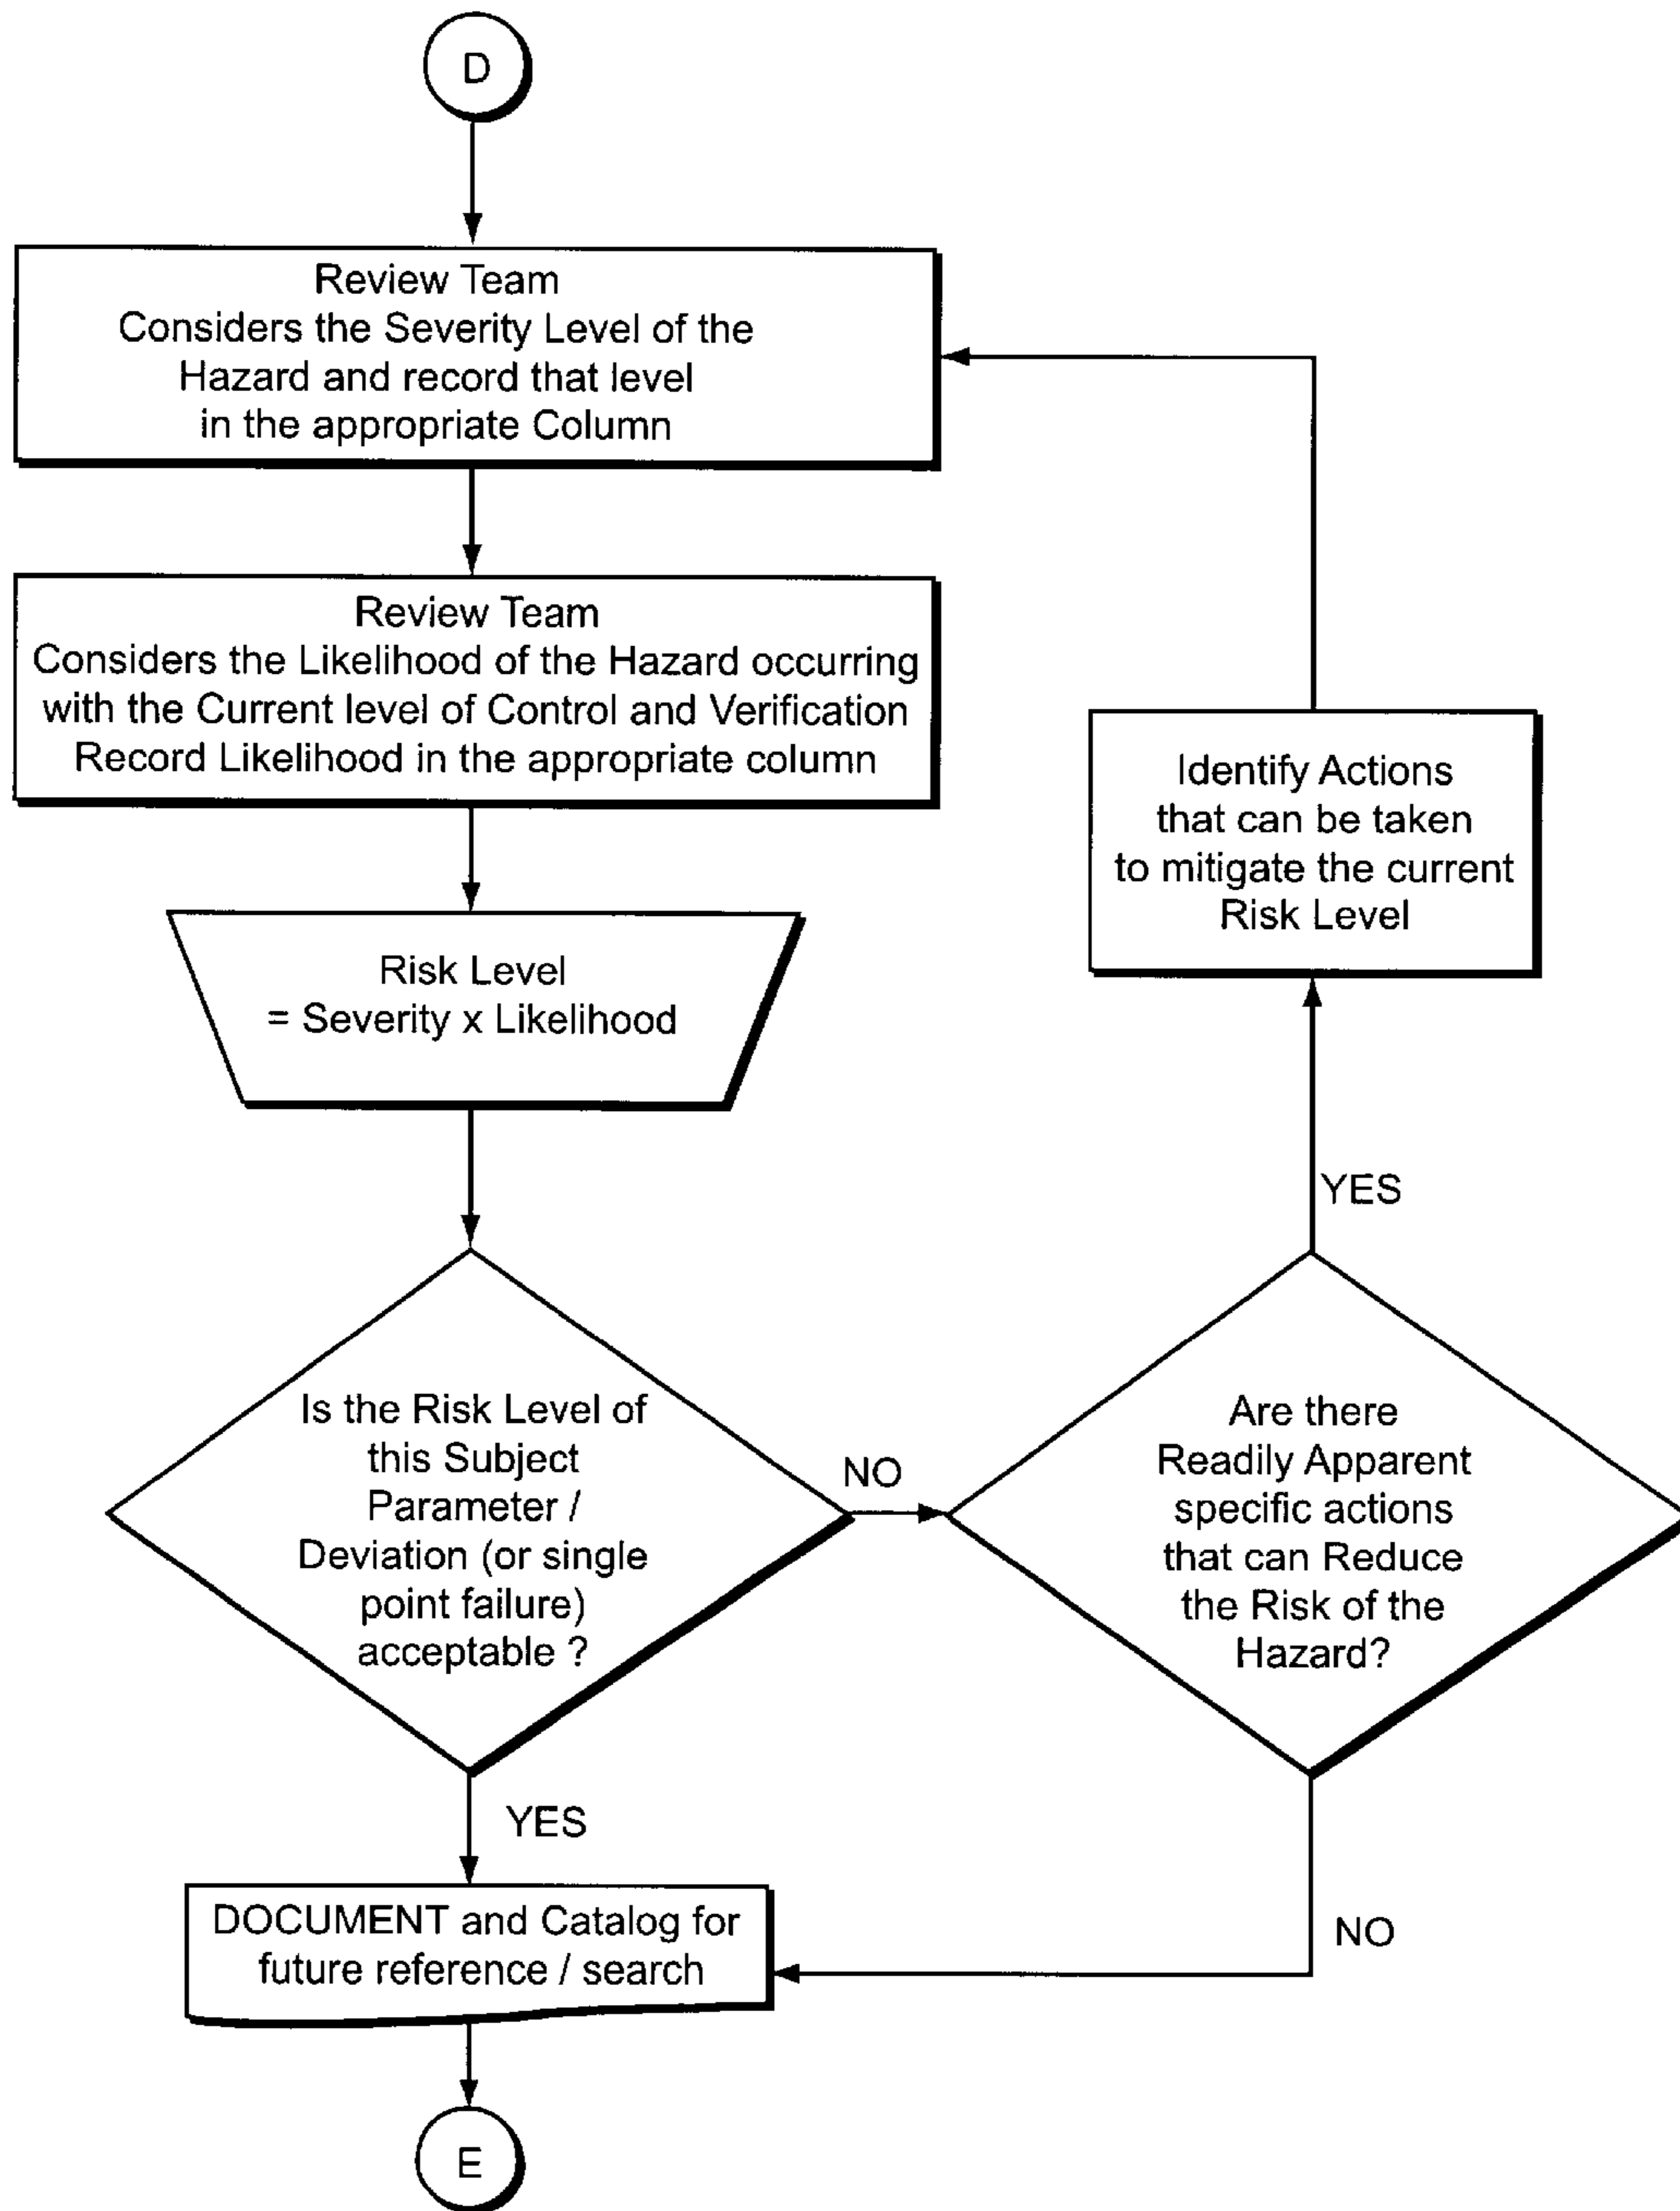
D

Review Team
Considers the Severity Level of the Hazard and record that level in the appropriate Column

Review Team
Considers the Likelihood of the Hazard occurring with the Current level of Control and Verification Record Likelihood in the appropriate column

Risk Level
= Severity x Likelihood

Is the Risk Level of this Subject Parameter / Deviation (or single point failure) acceptable ?

NO

Are there Readily Apparent specific actions that can Reduce the Risk of the Hazard?

YES

Identify Actions that can be taken to mitigate the current Risk Level

YES

DOCUMENT and Catalog for future reference / search

NO

E